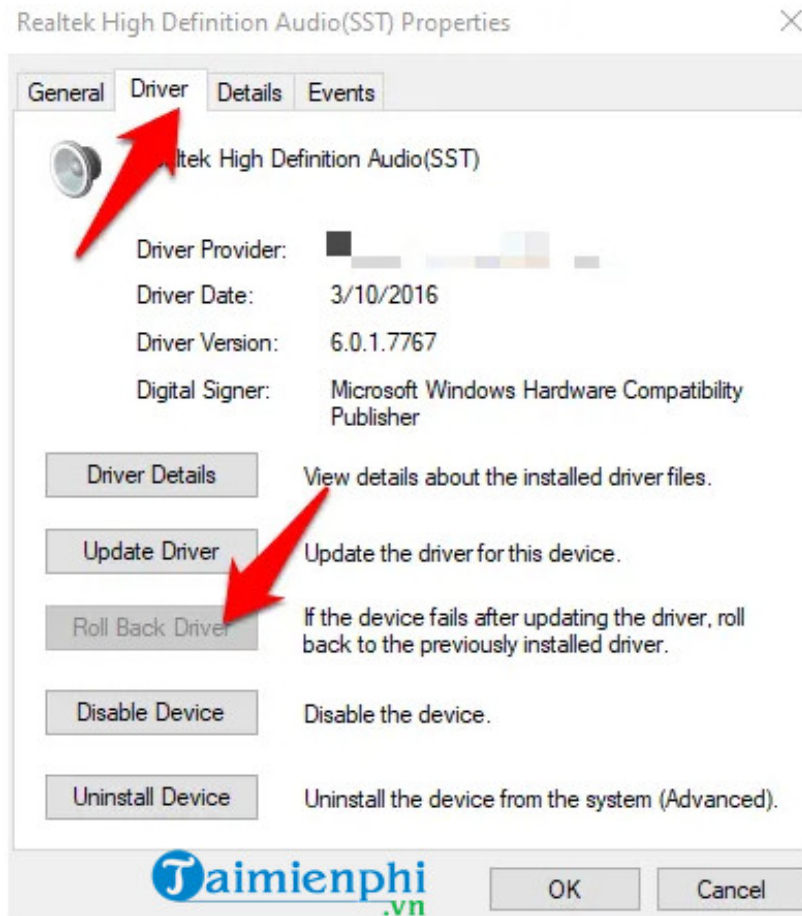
Realtek High Definition Audio(SST) Properties

General Driver Details Events

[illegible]ltek High Definition Audio(SST)

Driver Provider: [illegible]

Driver Date: 3/10/2016

Driver Version: 6.0.1.7767

Digital Signer: Microsoft Windows Hardware Compatibility Publisher

Driver Details View details about the installed driver files.

Update Driver Update the driver for this device.

Roll Back Driver If the device fails after updating the driver, roll back to the previously installed driver.

Disable Device Disable the device.

Uninstall Device Uninstall the device from the system (Advanced).

Taimienphi .vn

OK Cancel